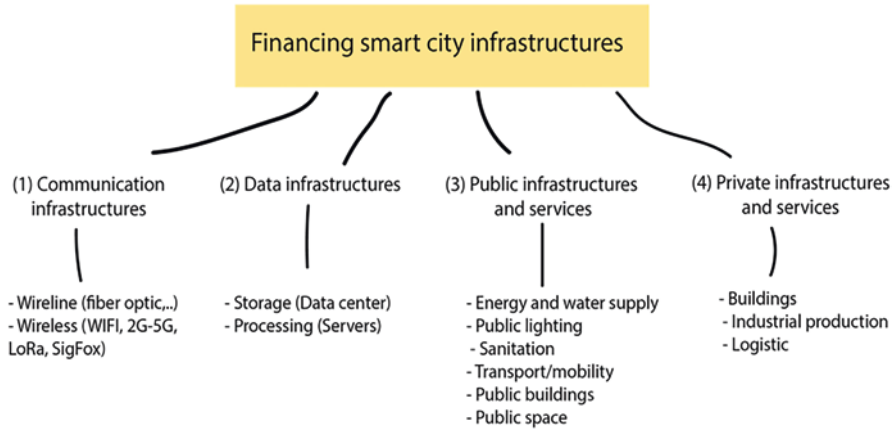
Financing smart city infrastructures

(1) Communication infrastructures

- Wireline (fiber optic,..)
- Wireless (WIFI, 2G-5G, LoRa, SigFox)

(2) Data infrastructures

- Storage (Data center)
- Processing (Servers)

(3) Public infrastructures and services

- Energy and water supply
- Public lighting
- Sanitation
- Transport/mobility
- Public buildings
- Public space

(4) Private infrastructures and services

- Buildings
- Industrial production
- Logistic